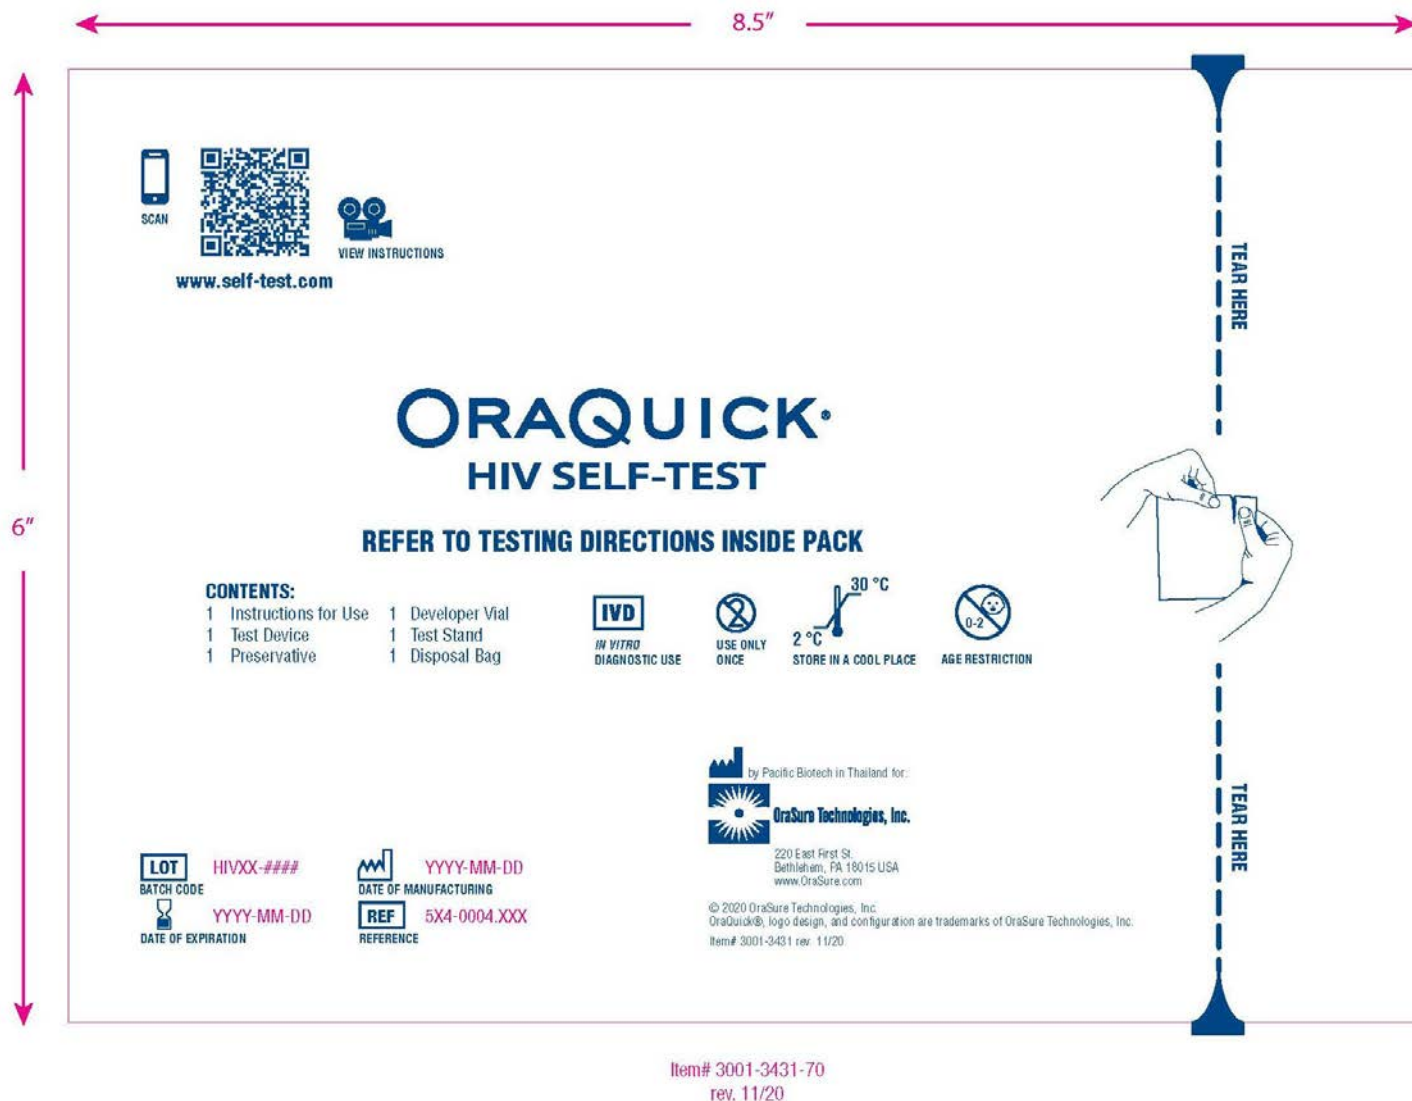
8.5″

6″

SCAN

VIEW INSTRUCTIONS

www.self-test.com

TEAR HERE

ORAQUICK®
HIV SELF-TEST

REFER TO TESTING DIRECTIONS INSIDE PACK

CONTENTS:
1 Instructions for Use
1 Test Device
1 Preservative
1 Developer Vial
1 Test Stand
1 Disposal Bag

IVD
IN VITRO DIAGNOSTIC USE

USE ONLY ONCE

30 °C
2 °C
STORE IN A COOL PLACE

0-2
AGE RESTRICTION

TEAR HERE

by Pacific Biotech in Thailand for:

OraSure Technologies, Inc.

220 East First St.
Bethlehem, PA 18015 USA
www.OraSure.com

© 2020 OraSure Technologies, Inc.
OraQuick®, logo design, and configuration are trademarks of OraSure Technologies, Inc.
Item# 3001-3431 rev. 11/20

LOT HIVXX-####
BATCH CODE

YYYY-MM-DD
DATE OF MANUFACTURING

YYYY-MM-DD
DATE OF EXPIRATION

REF 5X4-0004.XXX
REFERENCE

Item# 3001-3431-70
rev. 11/20